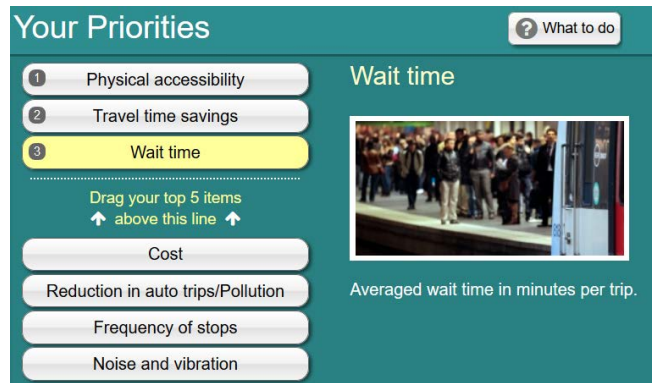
Your Priorities

? What to do

1 Physical accessibility
2 Travel time savings
3 Wait time

Drag your top 5 items
↑ above this line ↑

Cost
Reduction in auto trips/Pollution
Frequency of stops
Noise and vibration

Wait time

Averaged wait time in minutes per trip.